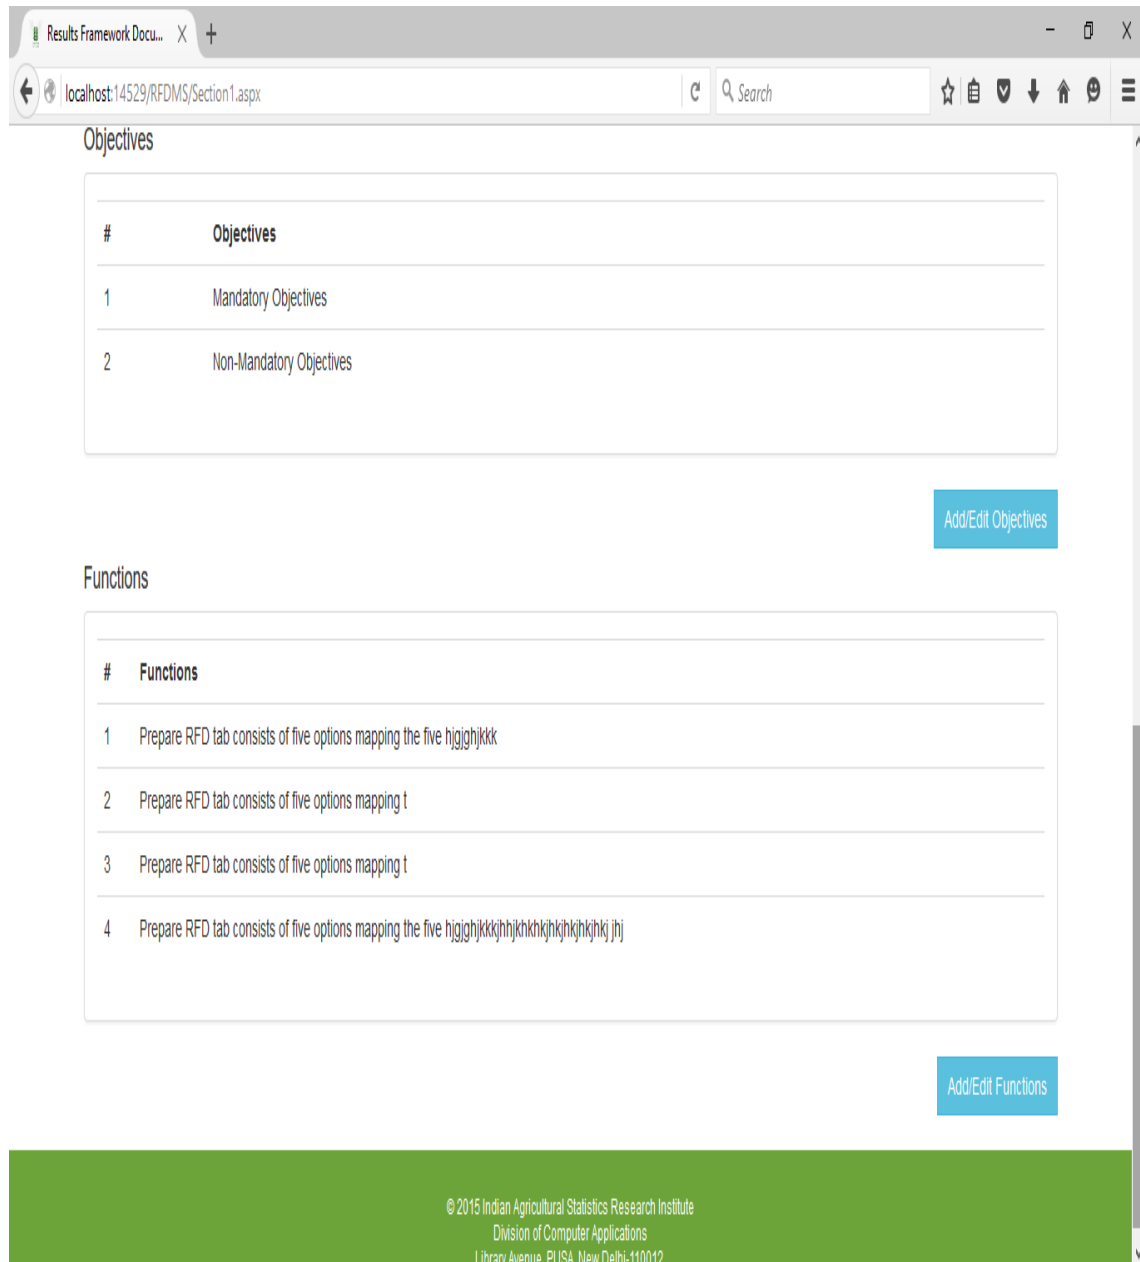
Results Framework Docu... X +

localhost:14529/RFDMS/Section1.aspx

Search

Objectives

| # | Objectives |
|---|---|
| 1 | Mandatory Objectives |
| 2 | Non-Mandatory Objectives |

Add/Edit Objectives

Functions

| # | Functions |
|---|---|
| 1 | Prepare RFD tab consists of five options mapping the five hjgjghjkkk |
| 2 | Prepare RFD tab consists of five options mapping t |
| 3 | Prepare RFD tab consists of five options mapping t |
| 4 | Prepare RFD tab consists of five options mapping the five hjgjghjkkkjhhjkhkhkjhkjhkjhkjhkj jhj |

Add/Edit Functions

© 2015 Indian Agricultural Statistics Research Institute
Division of Computer Applications
Library Avenue, PUSA, New Delhi-110012